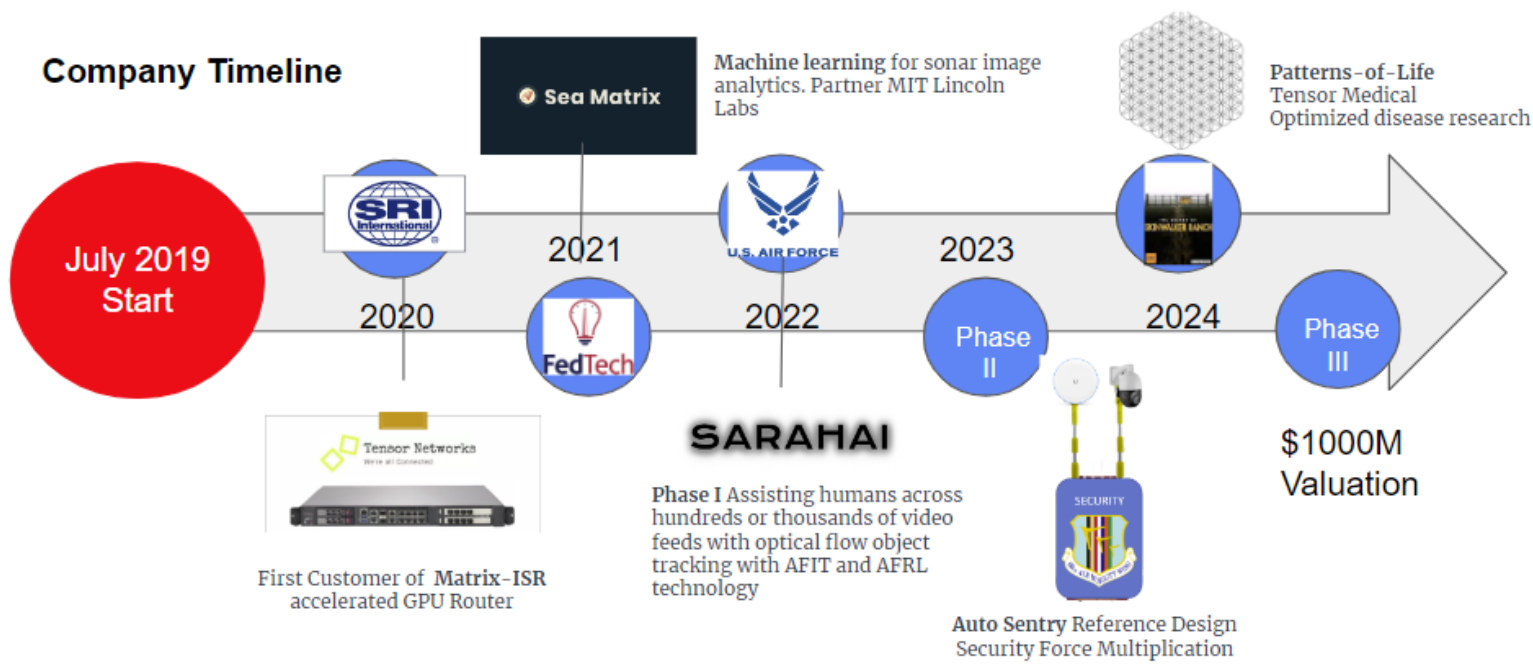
Company Timeline

July 2019 Start

SRI International

2020

Tensor Networks
We're all Connected

First Customer of Matrix-ISR accelerated GPU Router

Sea Matrix

Machine learning for sonar image analytics. Partner MIT Lincoln Labs

2021

FedTech

U.S. AIR FORCE

2022

SARAHAI

Phase I Assisting humans across hundreds or thousands of video feeds with optical flow object tracking with AFIT and AFRL technology

2023

Phase II

SECURITY

Auto Sentry Reference Design Security Force Multiplication

Patterns-of-Life
Tensor Medical
Optimized disease research

SKINWALKER RANCH

2024

Phase III

$1000M Valuation